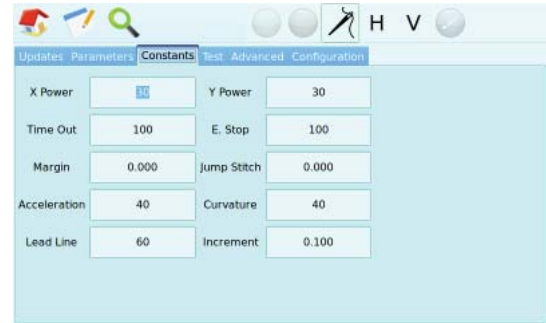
H V

Updates Parameters Constants Test Advanced Configuration

| X Power | 30 | Y Power | 30 |
|---|---|---|---|
| Time Out | 100 | E. Stop | 100 |
| Margin | 0.000 | Jump Stitch | 0.000 |
| Acceleration | 40 | Curvature | 40 |
| Lead Line | 60 | Increment | 0.100 |